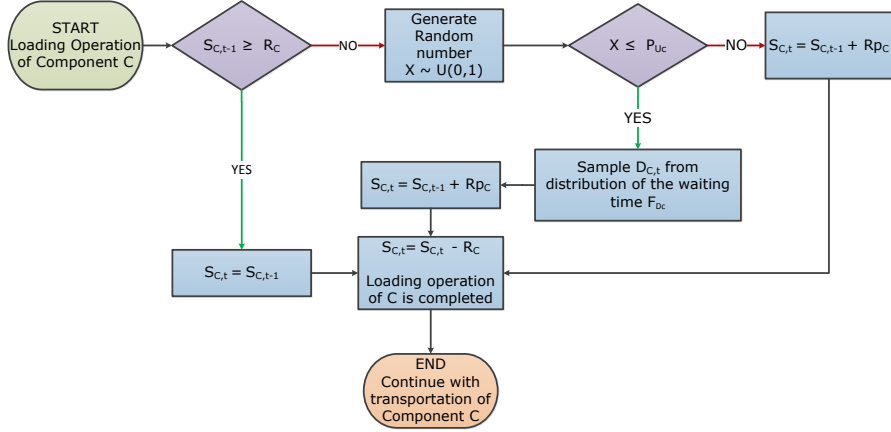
START
Loading Operation of Component C

$S_{C,t-1} \geq R_C$

NO

Generate Random number
X ~ U(0,1)

$X \leq P_{Uc}$

NO

$S_{C,t} = S_{C,t-1} + Rp_C$

YES

YES

Sample $D_{C,t}$ from distribution of the waiting time $F_{Dc}$

$S_{C,t} = S_{C,t-1} + Rp_C$

$S_{C,t} = S_{C,t-1}$

$S_{C,t} = S_{C,t} - R_C$

Loading operation of C is completed

END
Continue with transportation of Component C